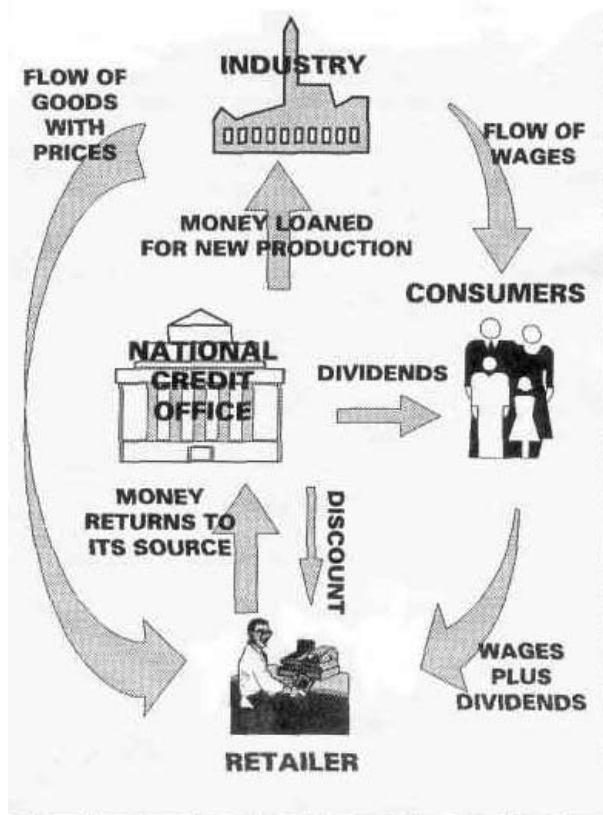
INDUSTRY

FLOW OF GOODS WITH PRICES

FLOW OF WAGES

MONEY LOANED FOR NEW PRODUCTION

CONSUMERS

NATIONAL CREDIT OFFICE

DIVIDENDS

MONEY RETURNS TO ITS SOURCE

DISCOUNT

WAGES PLUS DIVIDENDS

RETAILER